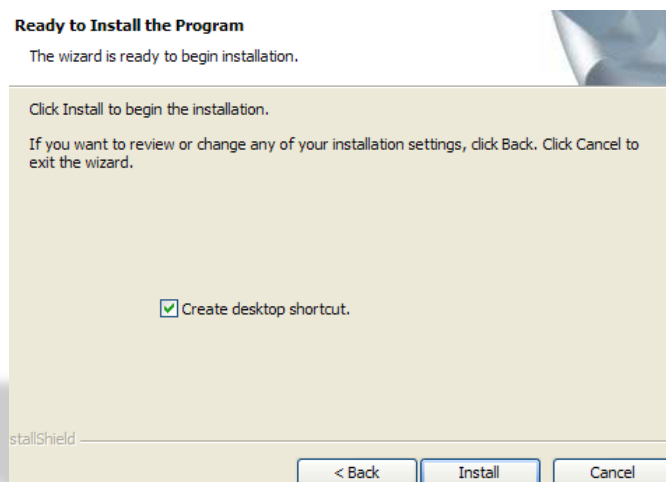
Ready to Install the Program

The wizard is ready to begin installation.

Click Install to begin the installation.

If you want to review or change any of your installation settings, click Back. Click Cancel to exit the wizard.

Create desktop shortcut.

stallShield

< Back

Install

Cancel